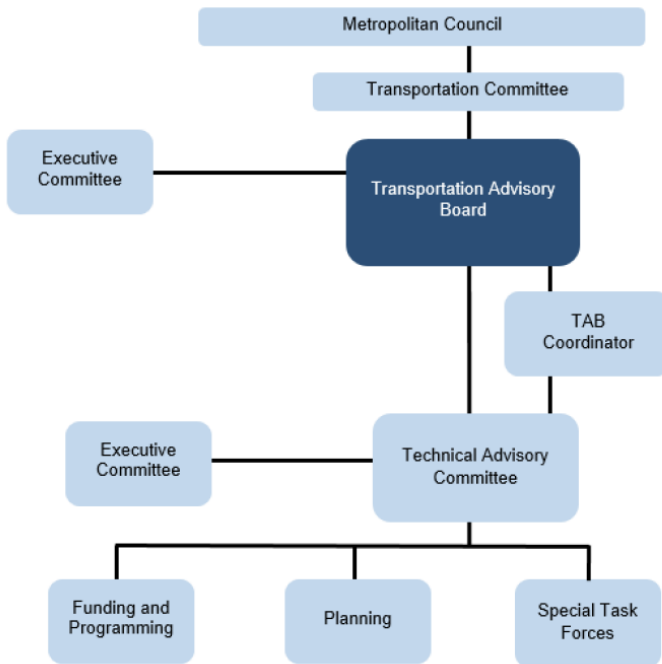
Metropolitan Council

Transportation Committee

Executive Committee

Transportation Advisory Board

TAB Coordinator

Executive Committee

Technical Advisory Committee

Funding and Programming

Planning

Special Task Forces